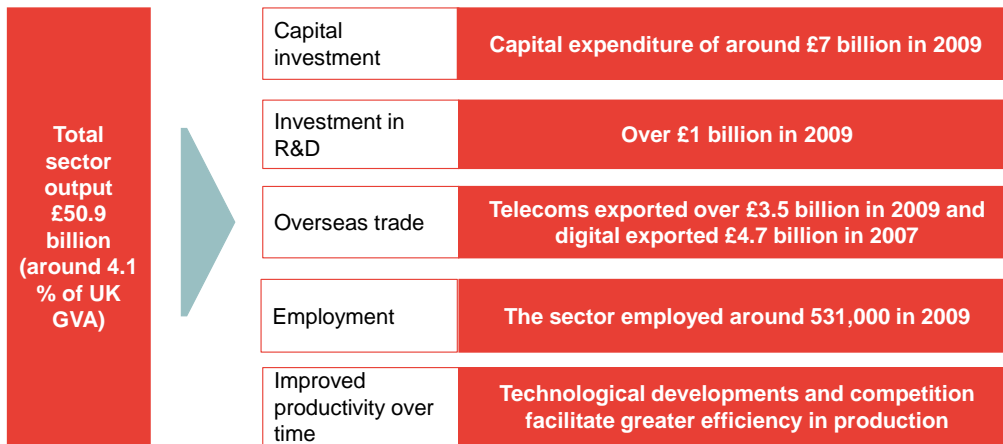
Total sector output £50.9 billion (around 4.1 % of UK GVA)

| | |
|---|---|
| Capital investment | Capital expenditure of around £7 billion in 2009 |
| Investment in R&D | Over £1 billion in 2009 |
| Overseas trade | Telecoms exported over £3.5 billion in 2009 and digital exported £4.7 billion in 2007 |
| Employment | The sector employed around 531,000 in 2009 |
| Improved productivity over time | Technological developments and competition facilitate greater efficiency in production |